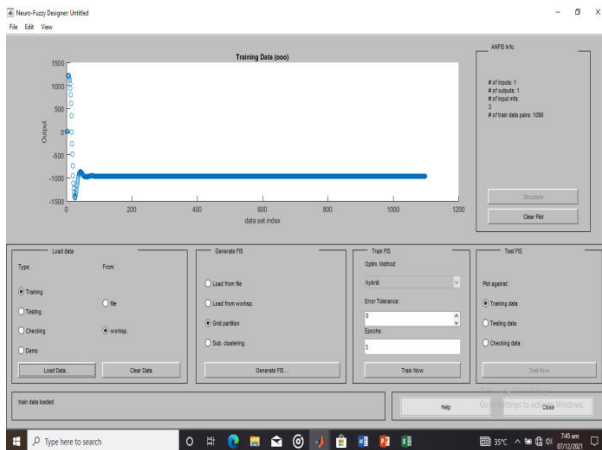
Neuro-Fuzzy Designer: Untitled
File Edit View

Training Data (ooo)

1500
1000
500
0
-500
-1000
-1500
Output
0 200 400 600 800 1000 1200
data set index

ANFIS Info.
# of inputs: 1
# of outputs: 1
# of input mfs:
3
# of train data pairs: 1098

Structure
Clear Plot

Load data
Type:
Training
Testing
Checking
Demo
From:
file
worksp.
Load Data...
Clear Data

Generate FIS
Load from file
Load from worksp.
Grid partition
Sub. clustering
Generate FIS ...

Train FIS
Optim. Method:
hybrid
Error Tolerance:
0
Epochs:
3
Train Now

Test FIS
Plot against:
Training data
Testing data
Checking data
Test Now

train data loaded

Help
Close
Go to Settings to activate Windows.

Type here to search
35°C
7:45 am
07/12/2021